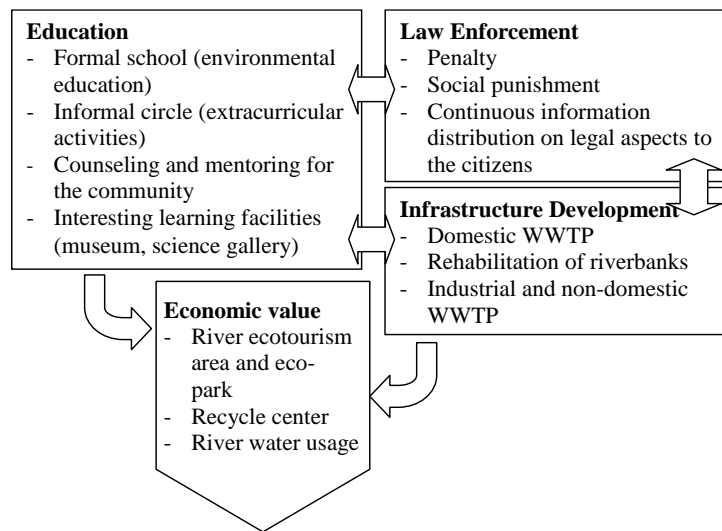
**Education**
- Formal school (environmental education)
- Informal circle (extracurricular activities)
- Counseling and mentoring for the community
- Interesting learning facilities (museum, science gallery)

**Law Enforcement**
- Penalty
- Social punishment
- Continuous information distribution on legal aspects to the citizens

**Infrastructure Development**
- Domestic WWTP
- Rehabilitation of riverbanks
- Industrial and non-domestic WWTP

**Economic value**
- River ecotourism area and eco-park
- Recycle center
- River water usage